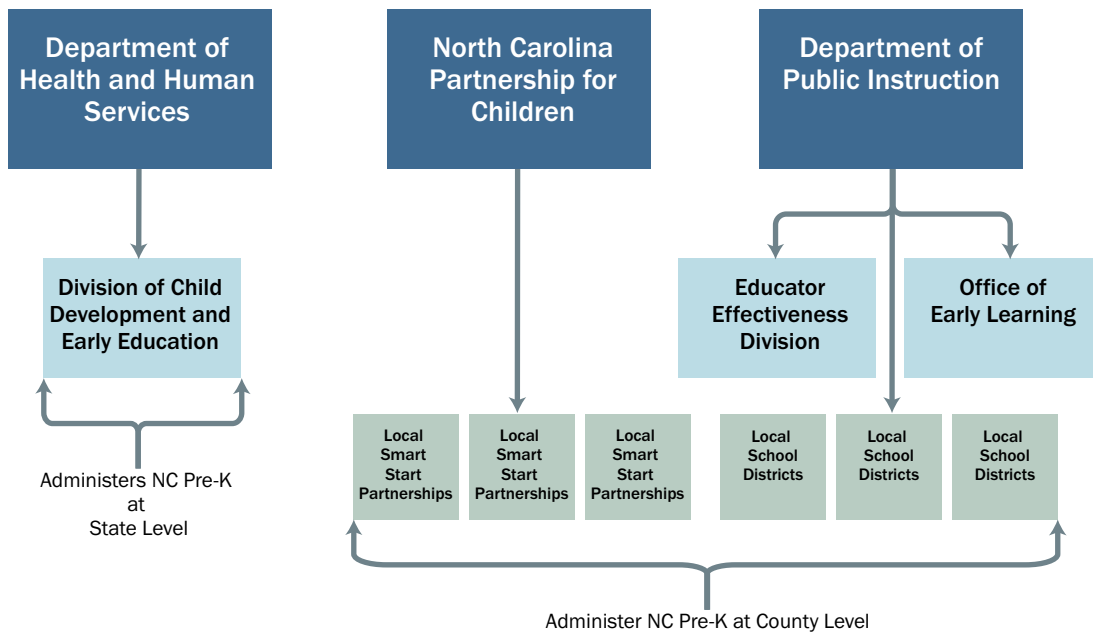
Department of Health and Human Services

North Carolina Partnership for Children

Department of Public Instruction

Division of Child Development and Early Education

Educator Effectiveness Division

Office of Early Learning

Local Smart Start Partnerships

Local Smart Start Partnerships

Local Smart Start Partnerships

Local School Districts

Local School Districts

Local School Districts

Administers NC Pre-K at State Level

Administer NC Pre-K at County Level